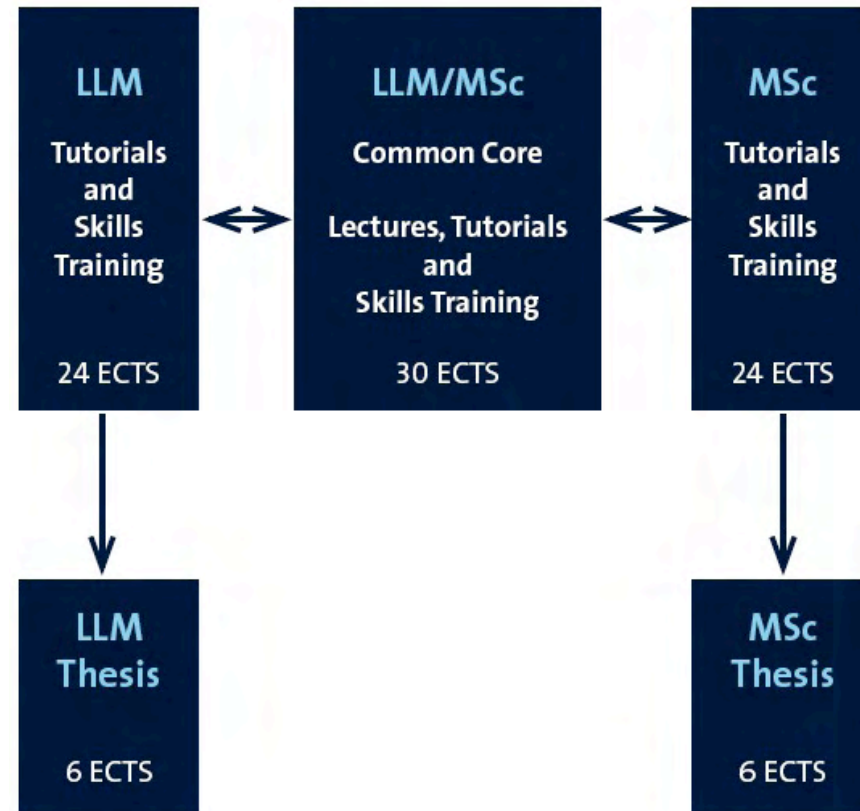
LLM

Tutorials and Skills Training

24 ECTS

LLM/MSc

Common Core

Lectures, Tutorials and Skills Training

30 ECTS

MSc

Tutorials and Skills Training

24 ECTS

LLM Thesis

6 ECTS

MSc Thesis

6 ECTS